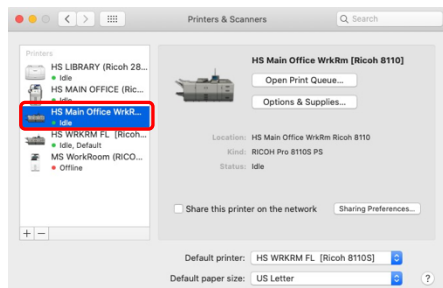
Printers & Scanners

Search

Printers

HS LIBRARY (Ricoh 28...
• Idle

HS MAIN OFFICE (Ric...
• Idle

HS Main Office WrkR...
• Idle

HS WRKRM FL [Ricoh...
• Idle, Default

MS WorkRoom (RICO...
• Offline

+ −

HS Main Office WrkRm [Ricoh 8110]

Open Print Queue...

Options & Supplies...

Location: HS Main Office WrkRm Ricoh 8110

Kind: RICOH Pro 8110S PS

Status: Idle

Share this printer on the network

Sharing Preferences...

Default printer: HS WRKRM FL [Ricoh 8110S]

Default paper size: US Letter

?